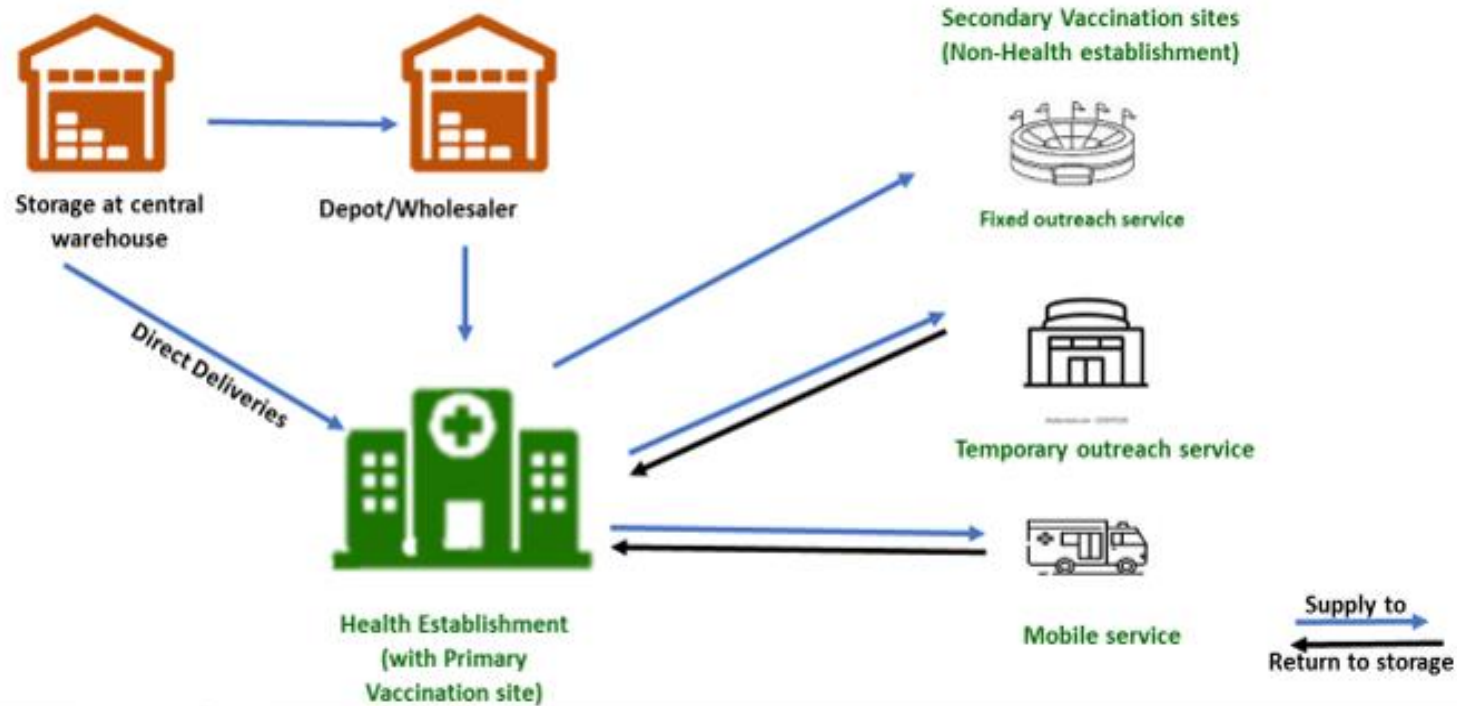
Storage at central warehouse

Depot/Wholesaler

Secondary Vaccination sites (Non-Health establishment)

Fixed outreach service

Direct Deliveries

Temporary outreach service

Health Establishment (with Primary Vaccination site)

Mobile service

Supply to

Return to storage